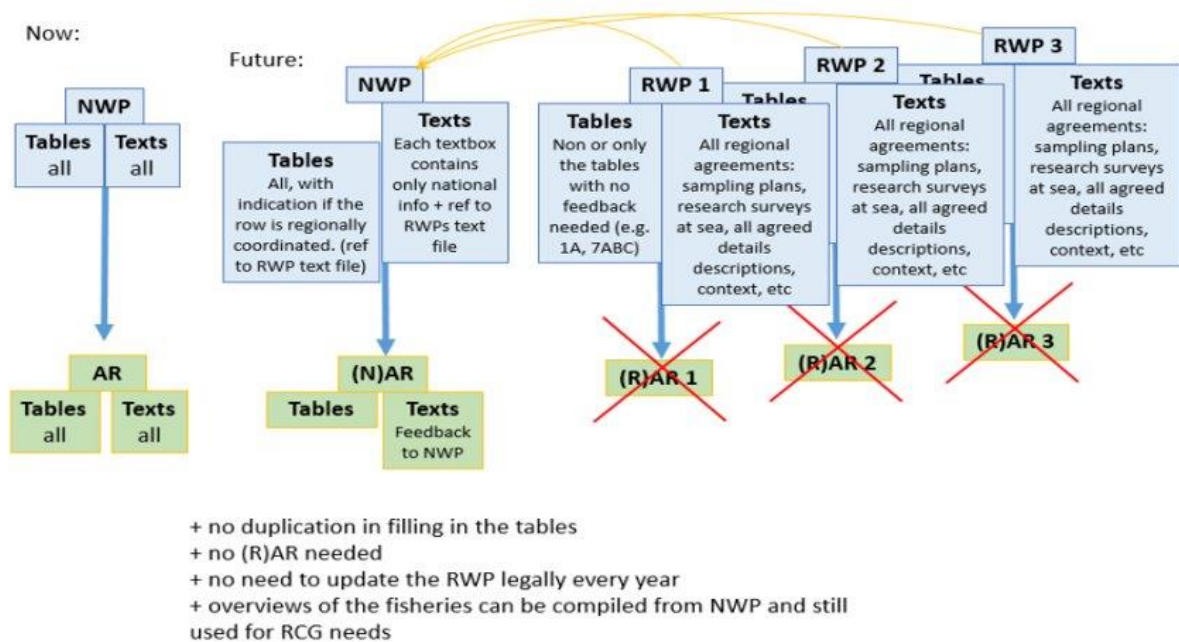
Now:

NWP

Tables all

Texts all

AR

Tables all

Texts all

Future:

NWP

Tables
All, with indication if the row is regionally coordinated. (ref to RWP text file)

Texts
Each textbox contains only national info + ref to RWPs text file

(N)AR

Tables

Texts
Feedback to NWP

RWP 1

Tables
Non or only the tables with no feedback needed (e.g. 1A, 7ABC)

Tables

Texts
All regional agreements: sampling plans, research surveys at sea, all agreed details descriptions, context, etc

(R)AR 1

RWP 2

Tables

Texts
All regional agreements: sampling plans, research surveys at sea, all agreed details descriptions, context, etc

(R)AR 2

RWP 3

Texts
All regional agreements: sampling plans, research surveys at sea, all agreed details descriptions, context, etc

(R)AR 3

+ no duplication in filling in the tables
+ no (R)AR needed
+ no need to update the RWP legally every year
+ overviews of the fisheries can be compiled from NWP and still used for RCG needs